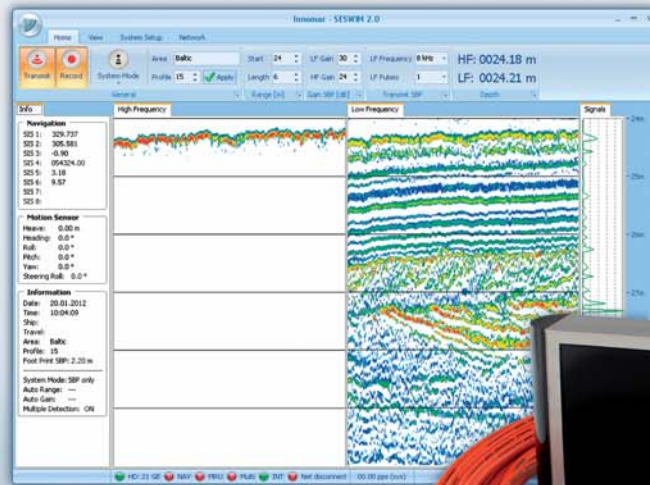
Innomar - SESWIN 2.0

Home View System Setup Network

Transmit Record System Mode Area Baltic Profile 15 Apply Start 24 Length 6 LF Gain 30 HF Gain 24 LF Frequency 8 kHz LF Pulses 1 HF: 0024.18 m LF: 0024.21 m

General Range [m] Gain SBP [dB] Transmit SBP Depth

Info High Frequency Low Frequency Signals

Navigation
SIS 1: 329.737
SIS 2: 305.581
SIS 3: -0.90
SIS 4: 054324.00
SIS 5: 3.18
SIS 6: 9.57
SIS 7:
SIS 8:

Motion Sensor
Heave: 0.00 m
Heading: 0.0 °
Roll: 0.0 °
Pitch: 0.0 °
Yaw: 0.0 °
Steering Roll: 0.0 °

Information
Date: 20.01.2012
Time: 10:04:09
Ship:
Travel:
Area: Baltic
Profile: 15
Foot Print SBP: 2.20 m

System Mode: SBP only
Auto Range: ---
Auto Gain: ---
Multiple Detection: ON

24m
25m
26m
27m

HD: 21 GB NAV MRU Multi INT Net disconnect 00:00 pps (Scn)